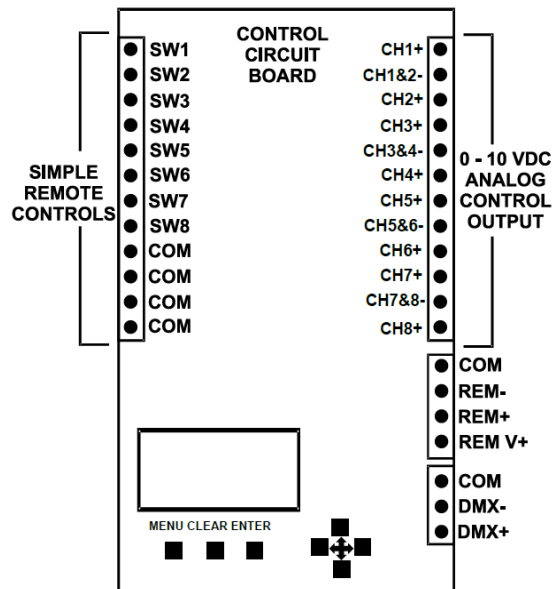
SIMPLE REMOTE CONTROLS

SW1
SW2
SW3
SW4
SW5
SW6
SW7
SW8
COM
COM
COM
COM

CONTROL CIRCUIT BOARD

CH1+
CH1&2-
CH2+
CH3+
CH3&4-
CH4+
CH5+
CH5&6-
CH6+
CH7+
CH7&8-
CH8+

0 - 10 VDC ANALOG CONTROL OUTPUT

COM
REM-
REM+
REM V+

COM
DMX-
DMX+

MENU CLEAR ENTER